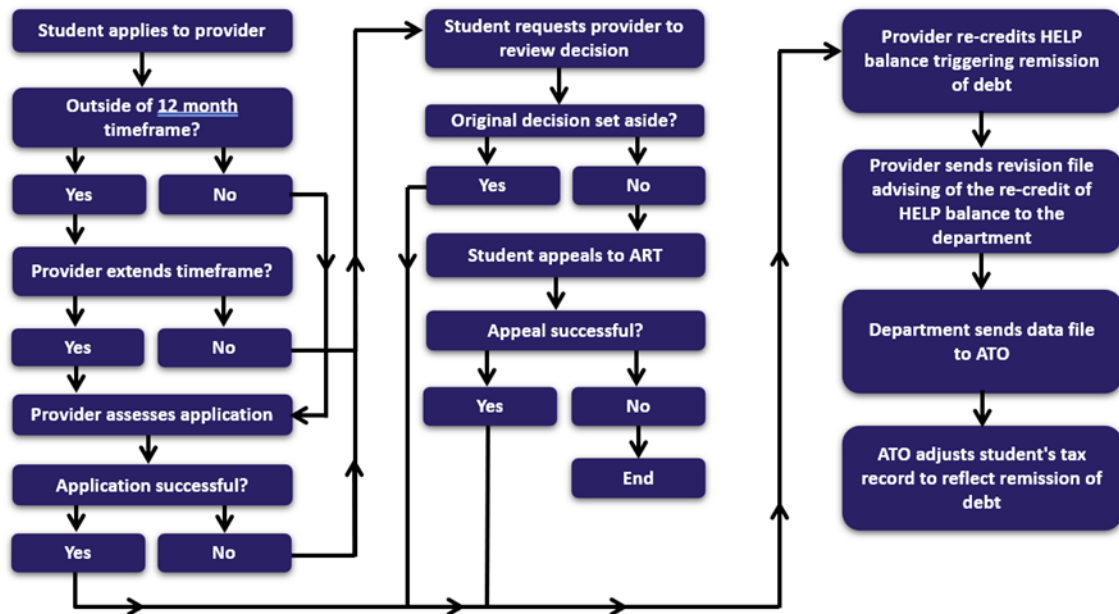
Student applies to provider

Outside of 12 month timeframe?

Yes

No

Provider extends timeframe?

Yes

No

Provider assesses application

Application successful?

Yes

No

Student requests provider to review decision

Original decision set aside?

Yes

No

Student appeals to ART

Appeal successful?

Yes

No

End

Provider re-credits HELP balance triggering remission of debt

Provider sends revision file advising of the re-credit of HELP balance to the department

Department sends data file to ATO

ATO adjusts student's tax record to reflect remission of debt